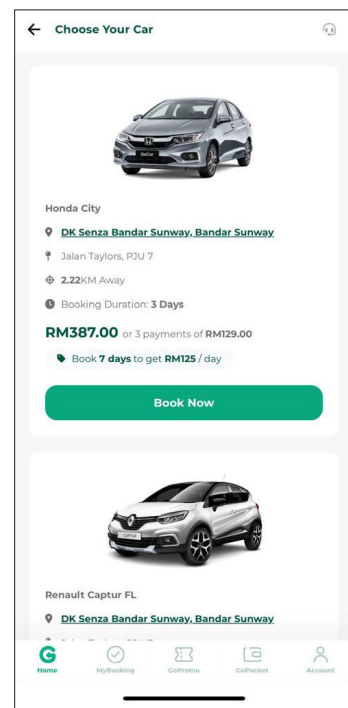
Choose Your Car

Honda City

DK Senza Bandar Sunway, Bandar Sunway

Jalan Taylors, PJU 7

2.22KM Away

Booking Duration: 3 Days

RM387.00 or 3 payments of RM129.00

Book 7 days to get RM125 / day

Book Now

Renault Captur FL

DK Senza Bandar Sunway, Bandar Sunway

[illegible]

Home MyBooking GoPromo GoPocket Account